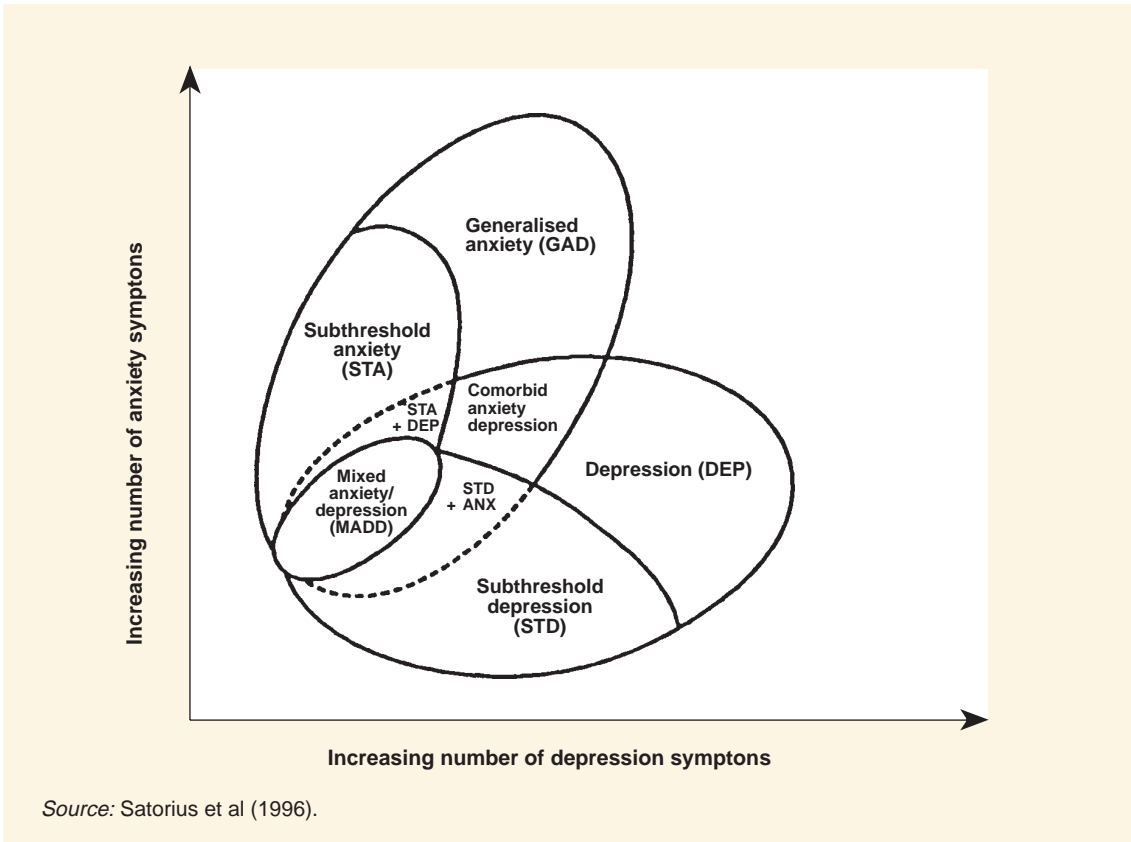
Increasing number of anxiety symptons

Generalised anxiety (GAD)

Subthreshold anxiety (STA)

Comorbid anxiety depression

STA + DEP

Mixed anxiety/ depression (MADD)

STD + ANX

Depression (DEP)

Subthreshold depression (STD)

Increasing number of depression symptons

Source: Satorius et al (1996).